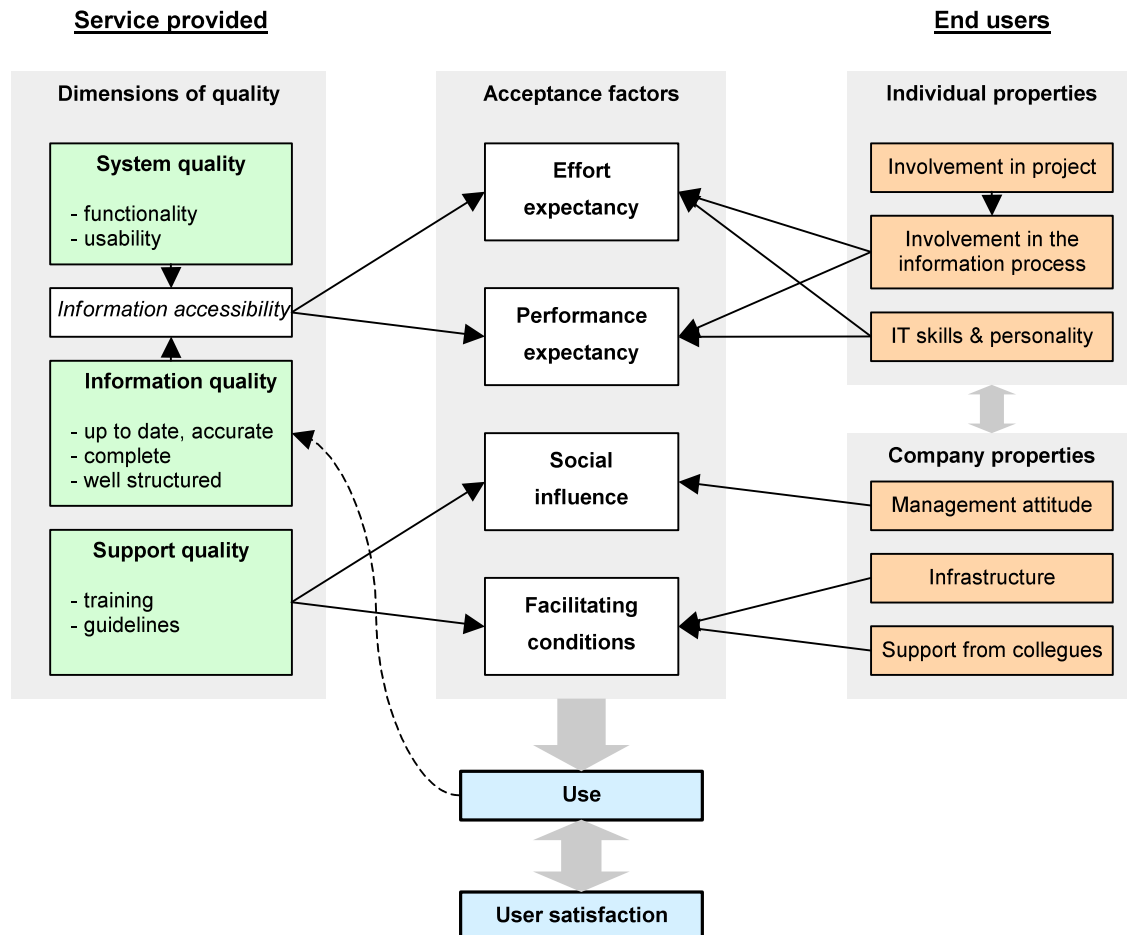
Service provided

End users

Dimensions of quality

System quality

- functionality
- usability

Information accessibility

Information quality

- up to date, accurate
- complete
- well structured

Support quality

- training
- guidelines

Acceptance factors

Effort expectancy

Performance expectancy

Social influence

Facilitating conditions

Individual properties

Involvement in project

Involvement in the information process

IT skills & personality

Company properties

Management attitude

Infrastructure

Support from collegues

Use

User satisfaction